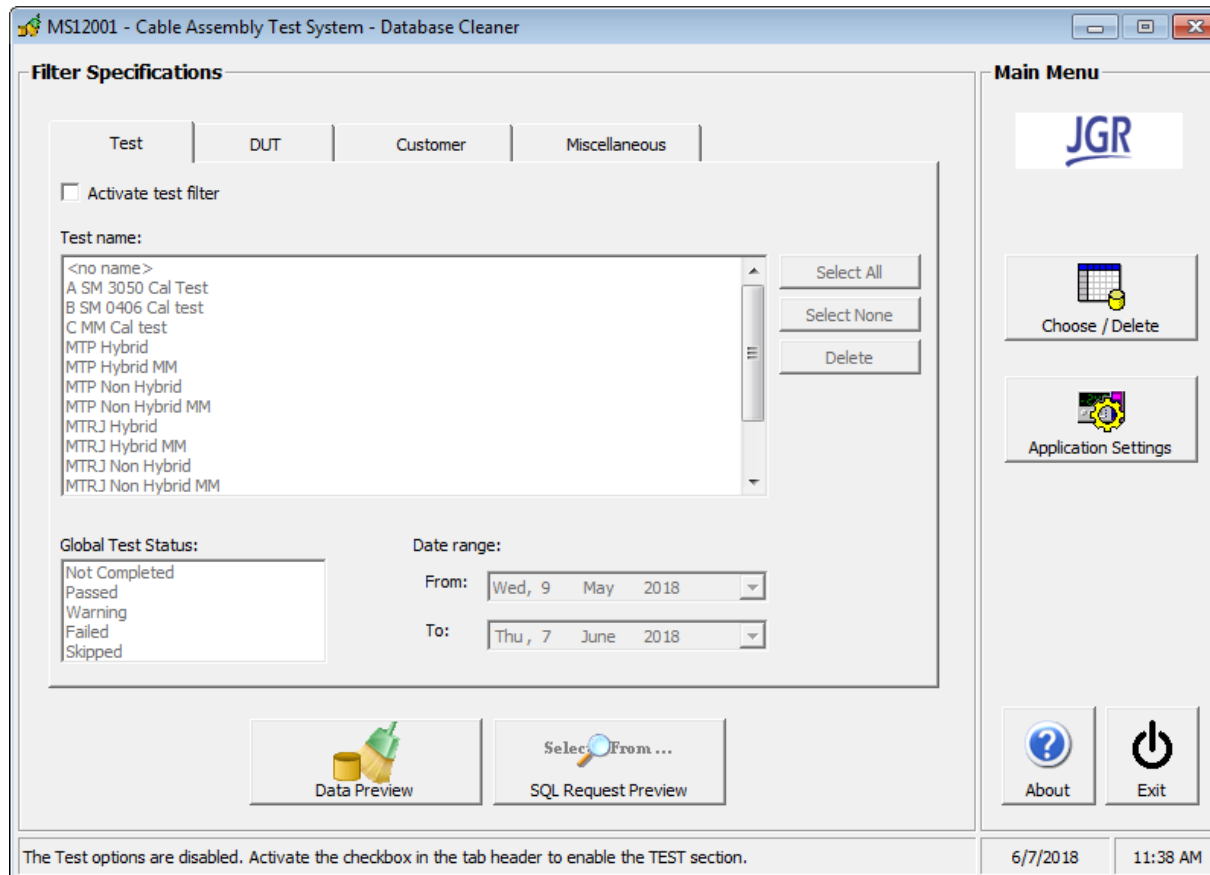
MS12001 - Cable Assembly Test System - Database Cleaner

Filter Specifications

Test
DUT
Customer
Miscellaneous

Activate test filter

Test name:

<no name>
A SM 3050 Cal Test
B SM 0406 Cal test
C MM Cal test
MTP Hybrid
MTP Hybrid MM
MTP Non Hybrid
MTP Non Hybrid MM
MTRJ Hybrid
MTRJ Hybrid MM
MTRJ Non Hybrid
MTRJ Non Hybrid MM

Select All
Select None
Delete

Global Test Status:

Not Completed
Passed
Warning
Failed
Skipped

Date range:

From: Wed, 9 May 2018

To: Thu, 7 June 2018

Data Preview

Select From ...
SQL Request Preview

Main Menu

JGR

Choose / Delete

Application Settings

About

Exit

The Test options are disabled. Activate the checkbox in the tab header to enable the TEST section.

6/7/2018

11:38 AM